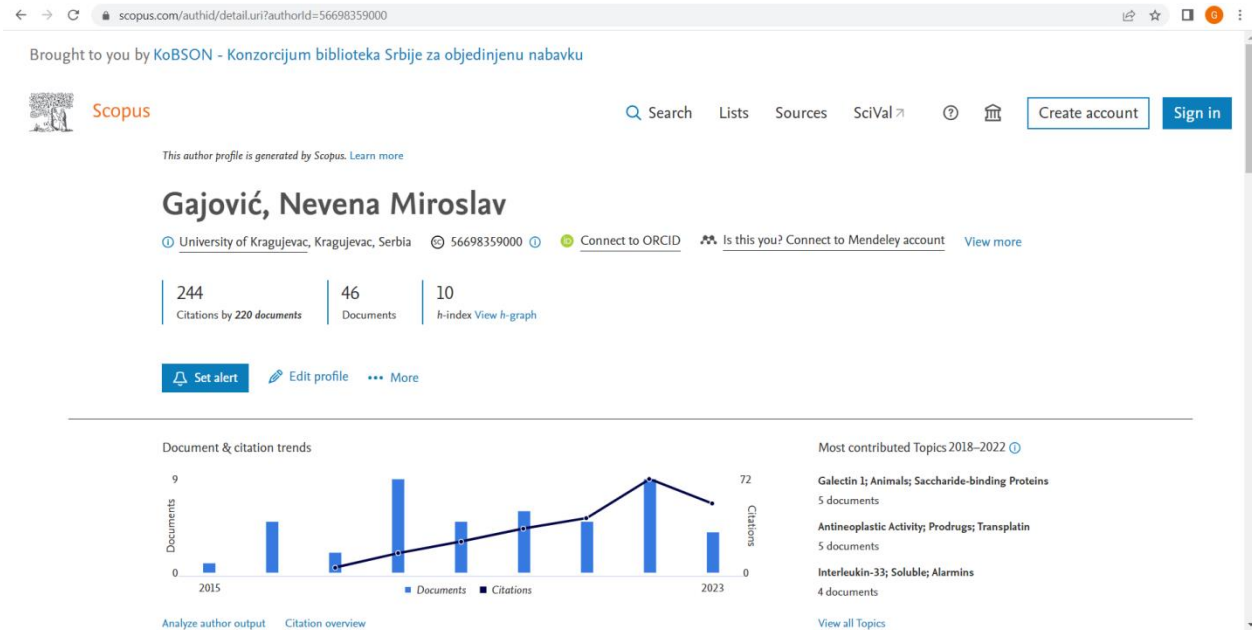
scopus.com/authid/detail.uri?authorId=56698359000

Brought to you by KoBSON - Konzorcijum biblioteka Srbije za objedinjenu nabavku

Scopus

Search Lists Sources SciVal

Create account Sign in

This author profile is generated by Scopus. Learn more

Gajović, Nevena Miroslav

University of Kragujevac, Kragujevac, Serbia 56698359000 Connect to ORCID Is this you? Connect to Mendeley account View more

244
Citations by 220 documents

46
Documents

10
h-index View h-graph

Set alert Edit profile More

Document & citation trends

9
Documents
0
2015
2023
72
Citations
0
Documents Citations

Analyze author output Citation overview

Most contributed Topics 2018–2022

Galectin 1; Animals; Saccharide-binding Proteins
5 documents

Antineoplastic Activity; Prodrugs; Transplatin
5 documents

Interleukin-33; Soluble; Alarmins
4 documents

View all Topics